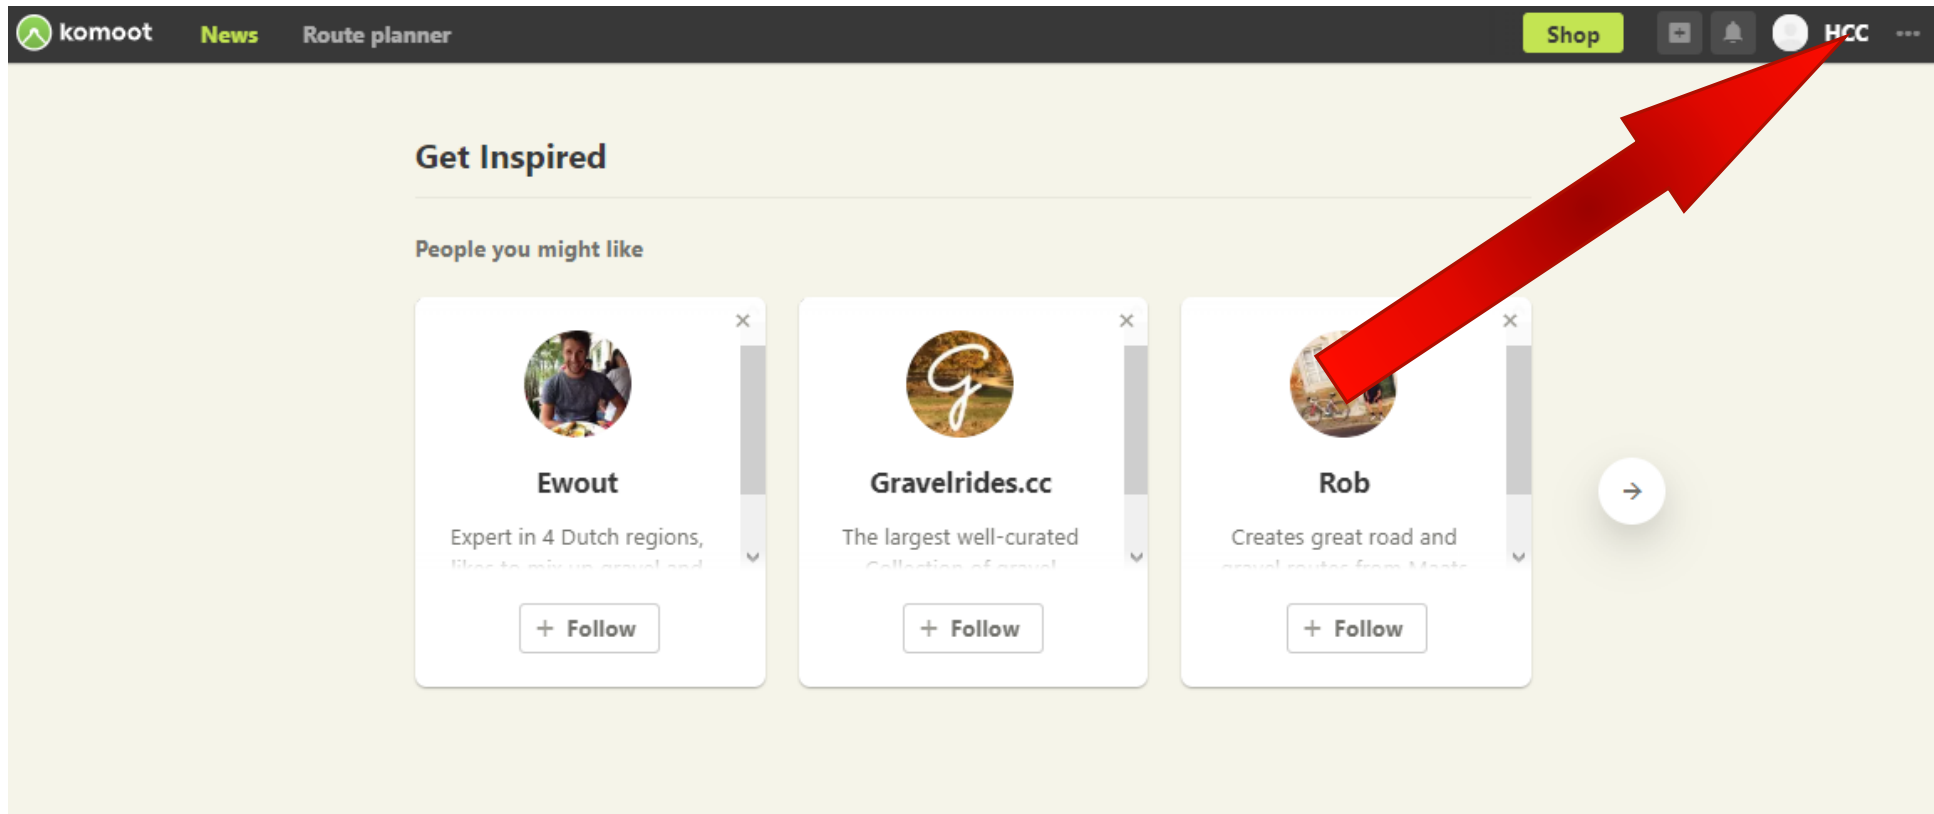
komoot News Route planner

Shop HCC ···

Get Inspired

People you might like

Ewout

Expert in 4 Dutch regions, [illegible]

+ Follow

Gravelrides.cc

The largest well-curated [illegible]

+ Follow

Rob

Creates great road and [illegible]

+ Follow